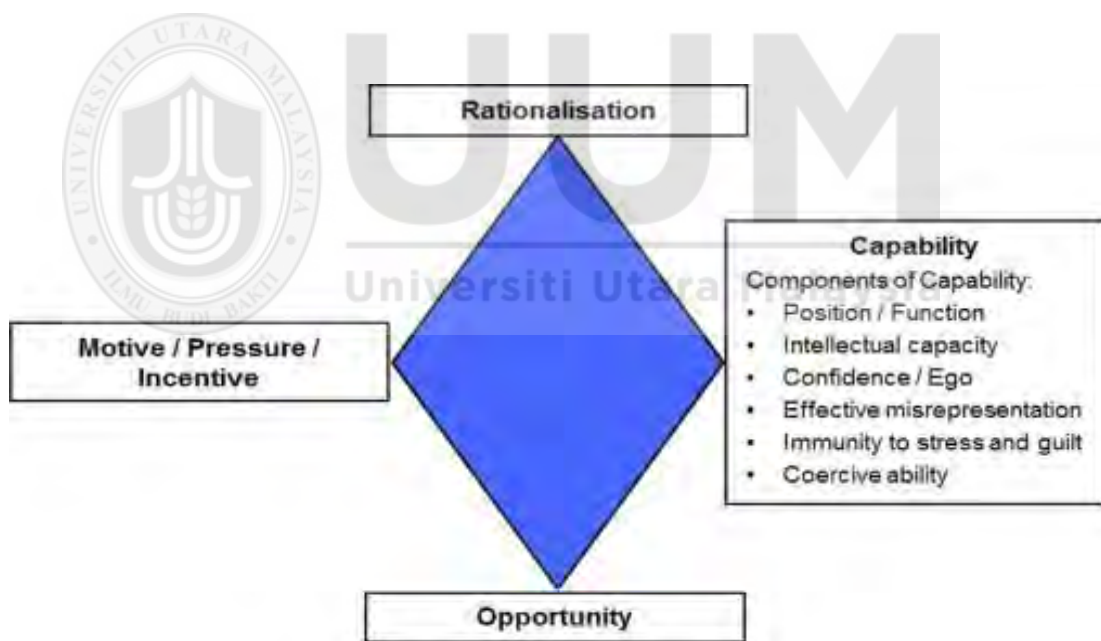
UNIVERSITI UTARA MALAYSIA
ILMU BUDI BAKTI

UUM
Universiti Utara Malaysia

Rationalisation

Motive / Pressure / Incentive

Capability
Components of Capability:
- Position / Function
- Intellectual capacity
- Confidence / Ego
- Effective misrepresentation
- Immunity to stress and guilt
- Coercive ability

Opportunity